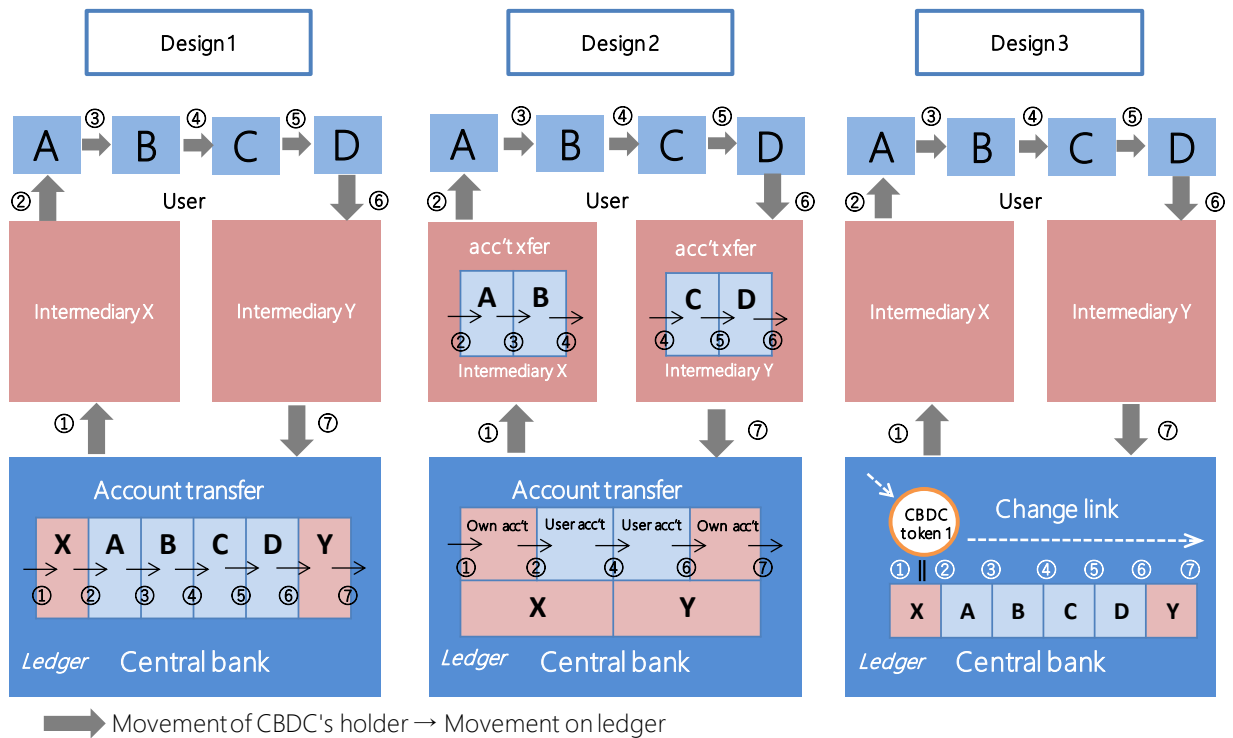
Design 1

A ③ B ④ C ⑤ D

② User ⑥

Intermediary X

Intermediary Y

① ⑦

Account transfer

| X | A | B | C | D | Y |
|---|---|---|---|---|---|

① ② ③ ④ ⑤ ⑥ ⑦

Ledger Central bank

Design 2

A ③ B ④ C ⑤ D

② User ⑥

acc't xfer

| A | B |
|---|---|

② ③ ④

Intermediary X

acc't xfer

| C | D |
|---|---|

④ ⑤ ⑥

Intermediary Y

① ⑦

Account transfer

| Own acc't | User acc't | User acc't | Own acc't |
|---|---|---|---|

① ② ④ ⑥ ⑦

| X | Y |
|---|---|

Ledger Central bank

Design 3

A ③ B ④ C ⑤ D

② User ⑥

Intermediary X

Intermediary Y

① ⑦

CBDC token 1

Change link

① ‖ ② ③ ④ ⑤ ⑥ ⑦

| X | A | B | C | D | Y |
|---|---|---|---|---|---|

Ledger Central bank

Movement of CBDC's holder → Movement on ledger